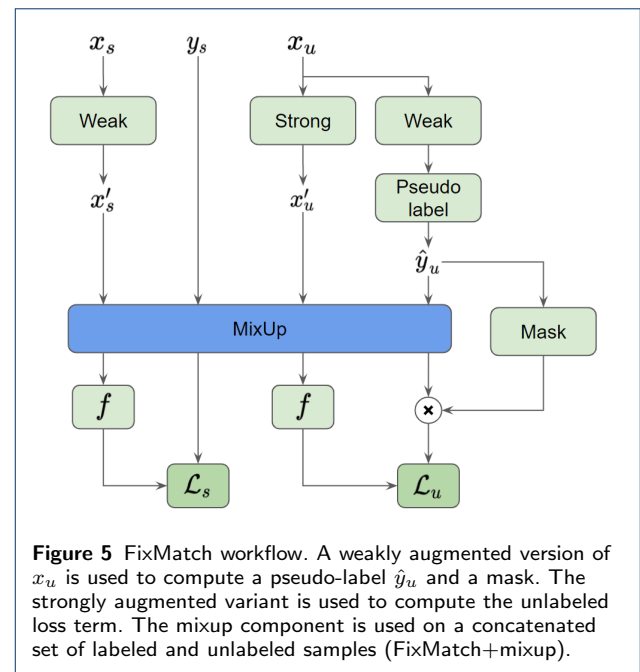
$x_s$ $y_s$ $x_u$

Weak Strong Weak

Pseudo label

$x'_s$ $x'_u$ $\hat{y}_u$

MixUp

Mask

$f$ $f$ $\times$

$\mathcal{L}_s$ $\mathcal{L}_u$

**Figure 5** FixMatch workflow. A weakly augmented version of $x_u$ is used to compute a pseudo-label $\hat{y}_u$ and a mask. The strongly augmented variant is used to compute the unlabeled loss term. The mixup component is used on a concatenated set of labeled and unlabeled samples (FixMatch+mixup).